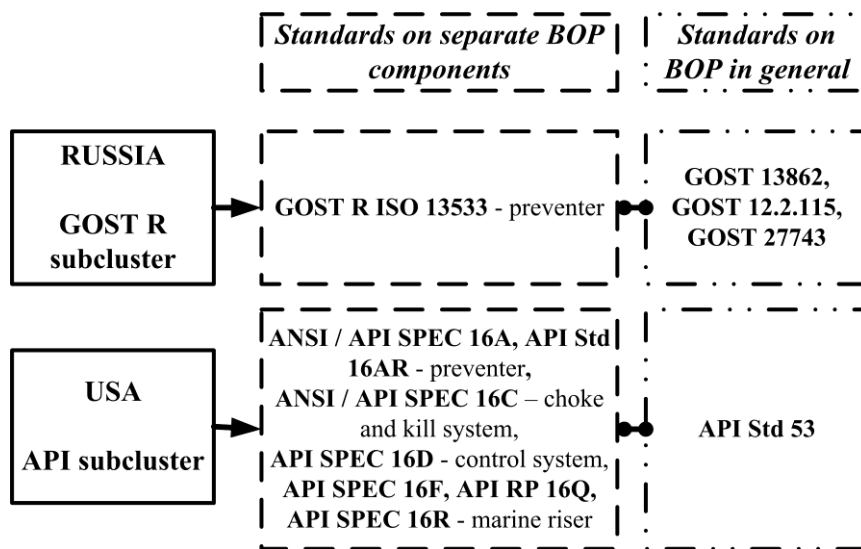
Standards on separate BOP components

Standards on BOP in general

RUSSIA

GOST R subcluster

GOST R ISO 13533 - preventer

GOST 13862, GOST 12.2.115, GOST 27743

USA

API subcluster

ANSI / API SPEC 16A, API Std 16AR - preventer, ANSI / API SPEC 16C – choke and kill system, API SPEC 16D - control system, API SPEC 16F, API RP 16Q, API SPEC 16R - marine riser

API Std 53